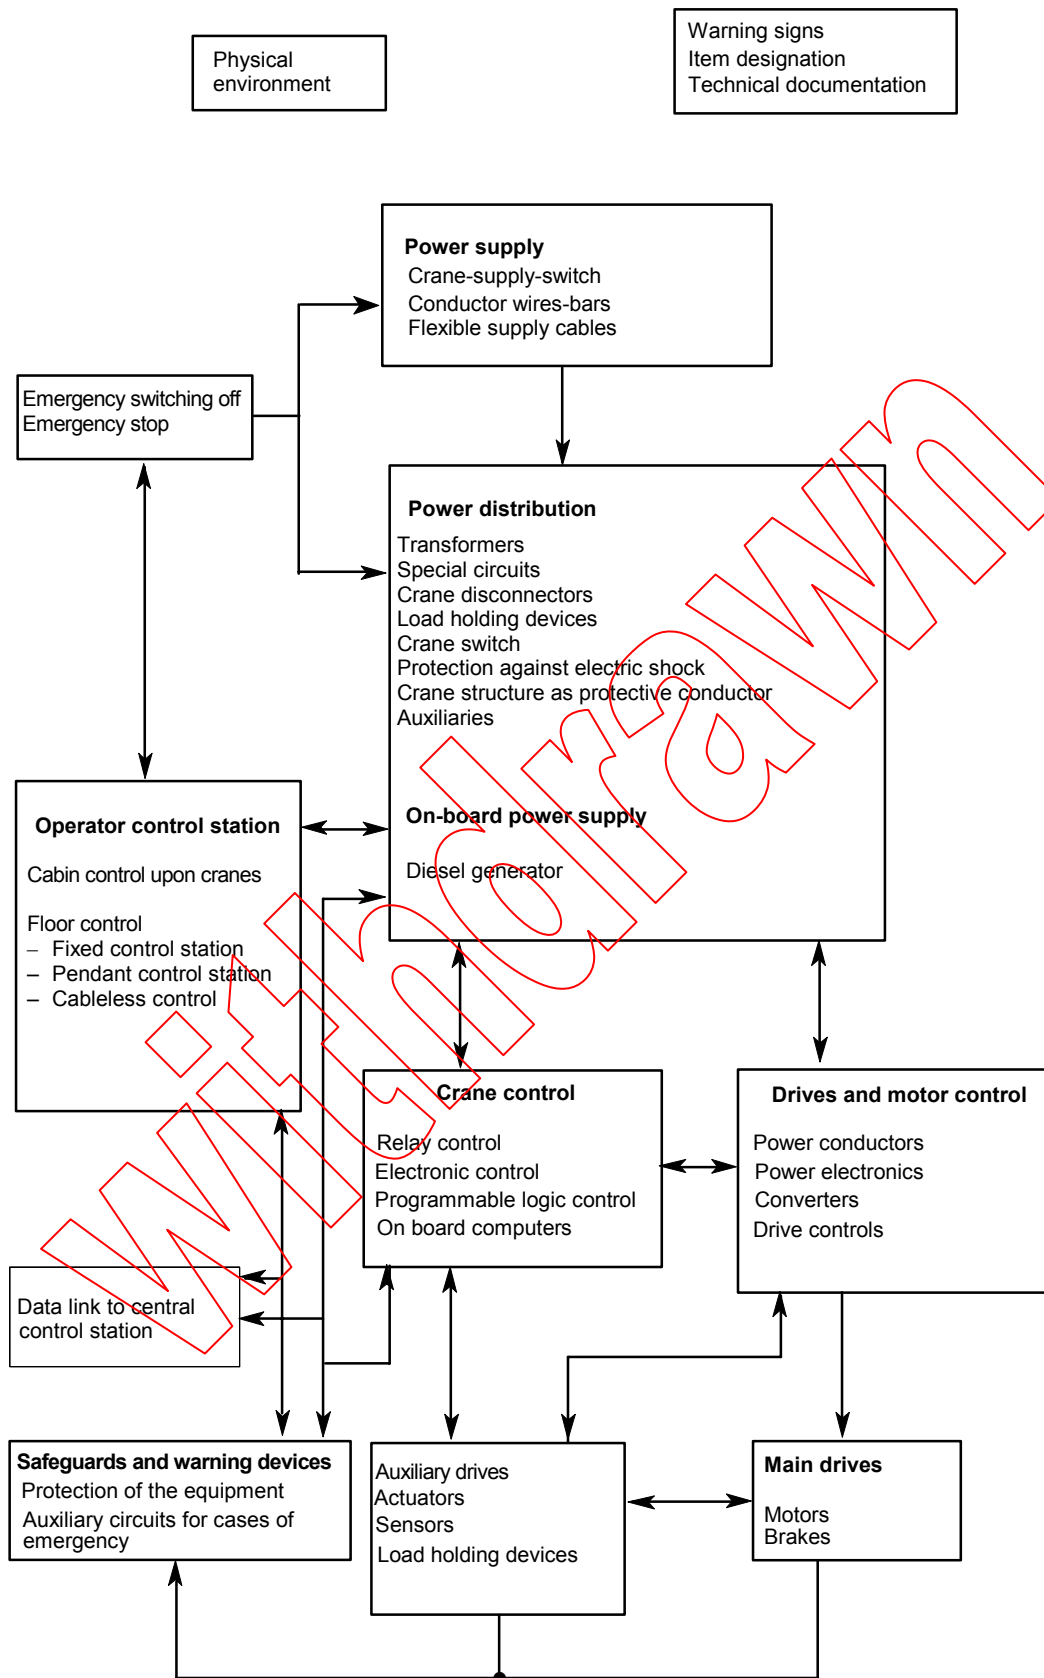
Physical environment

Warning signs
Item designation
Technical documentation

**Power supply**
Crane-supply-switch
Conductor wires-bars
Flexible supply cables

Emergency switching off
Emergency stop

**Power distribution**
Transformers
Special circuits
Crane disconnectors
Load holding devices
Crane switch
Protection against electric shock
Crane structure as protective conductor
Auxiliaries

**On-board power supply**
Diesel generator

**Operator control station**
Cabin control upon cranes
Floor control
– Fixed control station
– Pendant control station
– Cableless control

**Crane control**
Relay control
Electronic control
Programmable logic control
On board computers

**Drives and motor control**
Power conductors
Power electronics
Converters
Drive controls

Data link to central control station

**Safeguards and warning devices**
Protection of the equipment
Auxiliary circuits for cases of emergency

Auxiliary drives
Actuators
Sensors
Load holding devices

**Main drives**
Motors
Brakes

Withdrawn